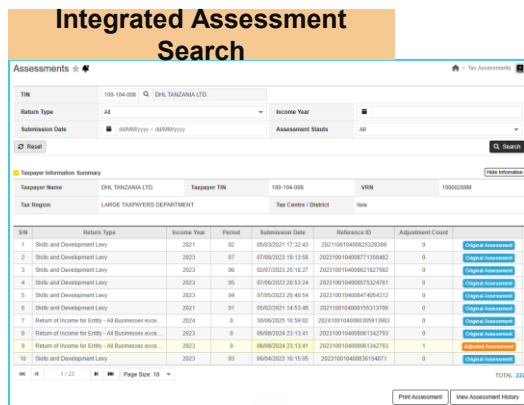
Integrated Assessment Search

Assessments

Tax Assessments

TIN 100-104-008 DHL TANZANIA LTD.

Return Type All

Income Year

Submission Date dd/MM/yyyy - dd/MM/yyyy

Assessment Status All

Reset

Search

Taxpayer Information Summary

Hide Information

| Taxpayer Name | DHL TANZANIA LTD. | Taxpayer TIN | 100-104-008 | VRN | 10000288M |
|---|---|---|---|---|---|
| Tax Region | LARGE TAXPAYERS DEPARTMENT | Tax Centre / District | Ilala | | |

| S/N | Return Type | Income Year | Period | Submission Date | Reference ID | Adjustment Count | |
|---|---|---|---|---|---|---|---|
| 1 | Skills and Development Levy | 2021 | 02 | 05/03/2021 17:32:43 | 202110010400825328386 | 0 | Original Assessment |
| 2 | Skills and Development Levy | 2023 | 07 | 07/06/2023 19:13:58 | 202310010400877135482 | 0 | Original Assessment |
| 3 | Skills and Development Levy | 2023 | 06 | 02/07/2023 20:16:27 | 202310010400821827592 | 0 | Original Assessment |
| 4 | Skills and Development Levy | 2023 | 05 | 07/06/2023 20:53:24 | 202310010400857532476 | 0 | Original Assessment |
| 5 | Skills and Development Levy | 2023 | 04 | 07/05/2023 20:40:54 | 202310010400847405431 | 0 | Original Assessment |
| 6 | Skills and Development Levy | 2021 | 01 | 05/02/2021 14:53:49 | 202110010400815513709 | 0 | Original Assessment |
| 7 | Return of Income for Entity - All Businesses exce... | 2024 | 0 | 30/06/2025 16:59:02 | 202410010400830591393 | 0 | Original Assessment |
| 8 | Return of Income for Entity - All Businesses exce... | 2023 | 0 | 06/06/2024 23:13:41 | 202310010400861342793 | 0 | Original Assessment |
| 9 | Return of Income for Entity - All Businesses exce... | 2023 | 0 | 06/06/2024 23:13:41 | 202310010400861342793 | 1 | Adjusted Assessment |
| 10 | Skills and Development Levy | 2023 | 03 | 06/04/2023 16:15:05 | 202310010400836154871 | 0 | Original Assessment |

1 / 23 Page Size: 10

TOTAL: 22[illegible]

Print Assessment

View Assessment History